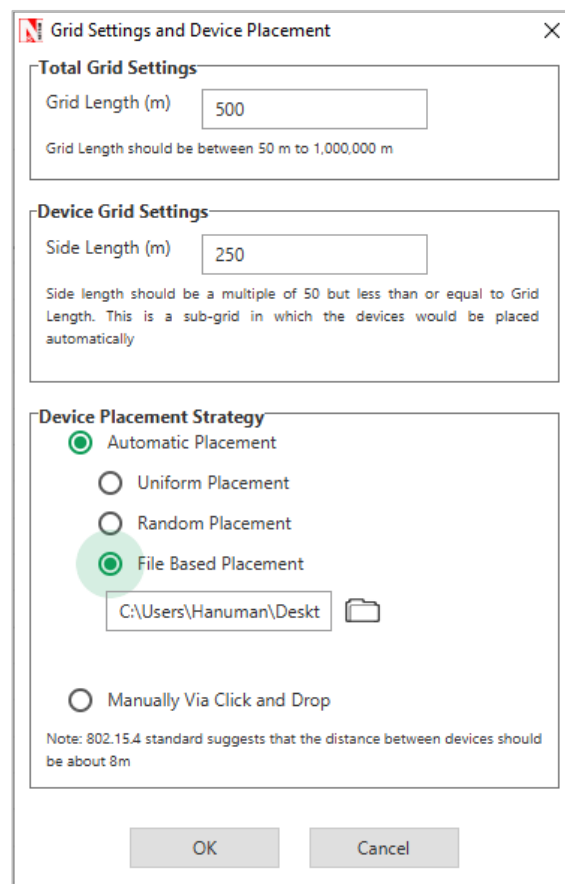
Grid Settings and Device Placement

Total Grid Settings

Grid Length (m) 500

Grid Length should be between 50 m to 1,000,000 m

Device Grid Settings

Side Length (m) 250

Side length should be a multiple of 50 but less than or equal to Grid Length. This is a sub-grid in which the devices would be placed automatically

Device Placement Strategy

Automatic Placement

Uniform Placement

Random Placement

File Based Placement

C:\Users\Hanuman\Deskt

Manually Via Click and Drop

Note: 802.15.4 standard suggests that the distance between devices should be about 8m

OK

Cancel